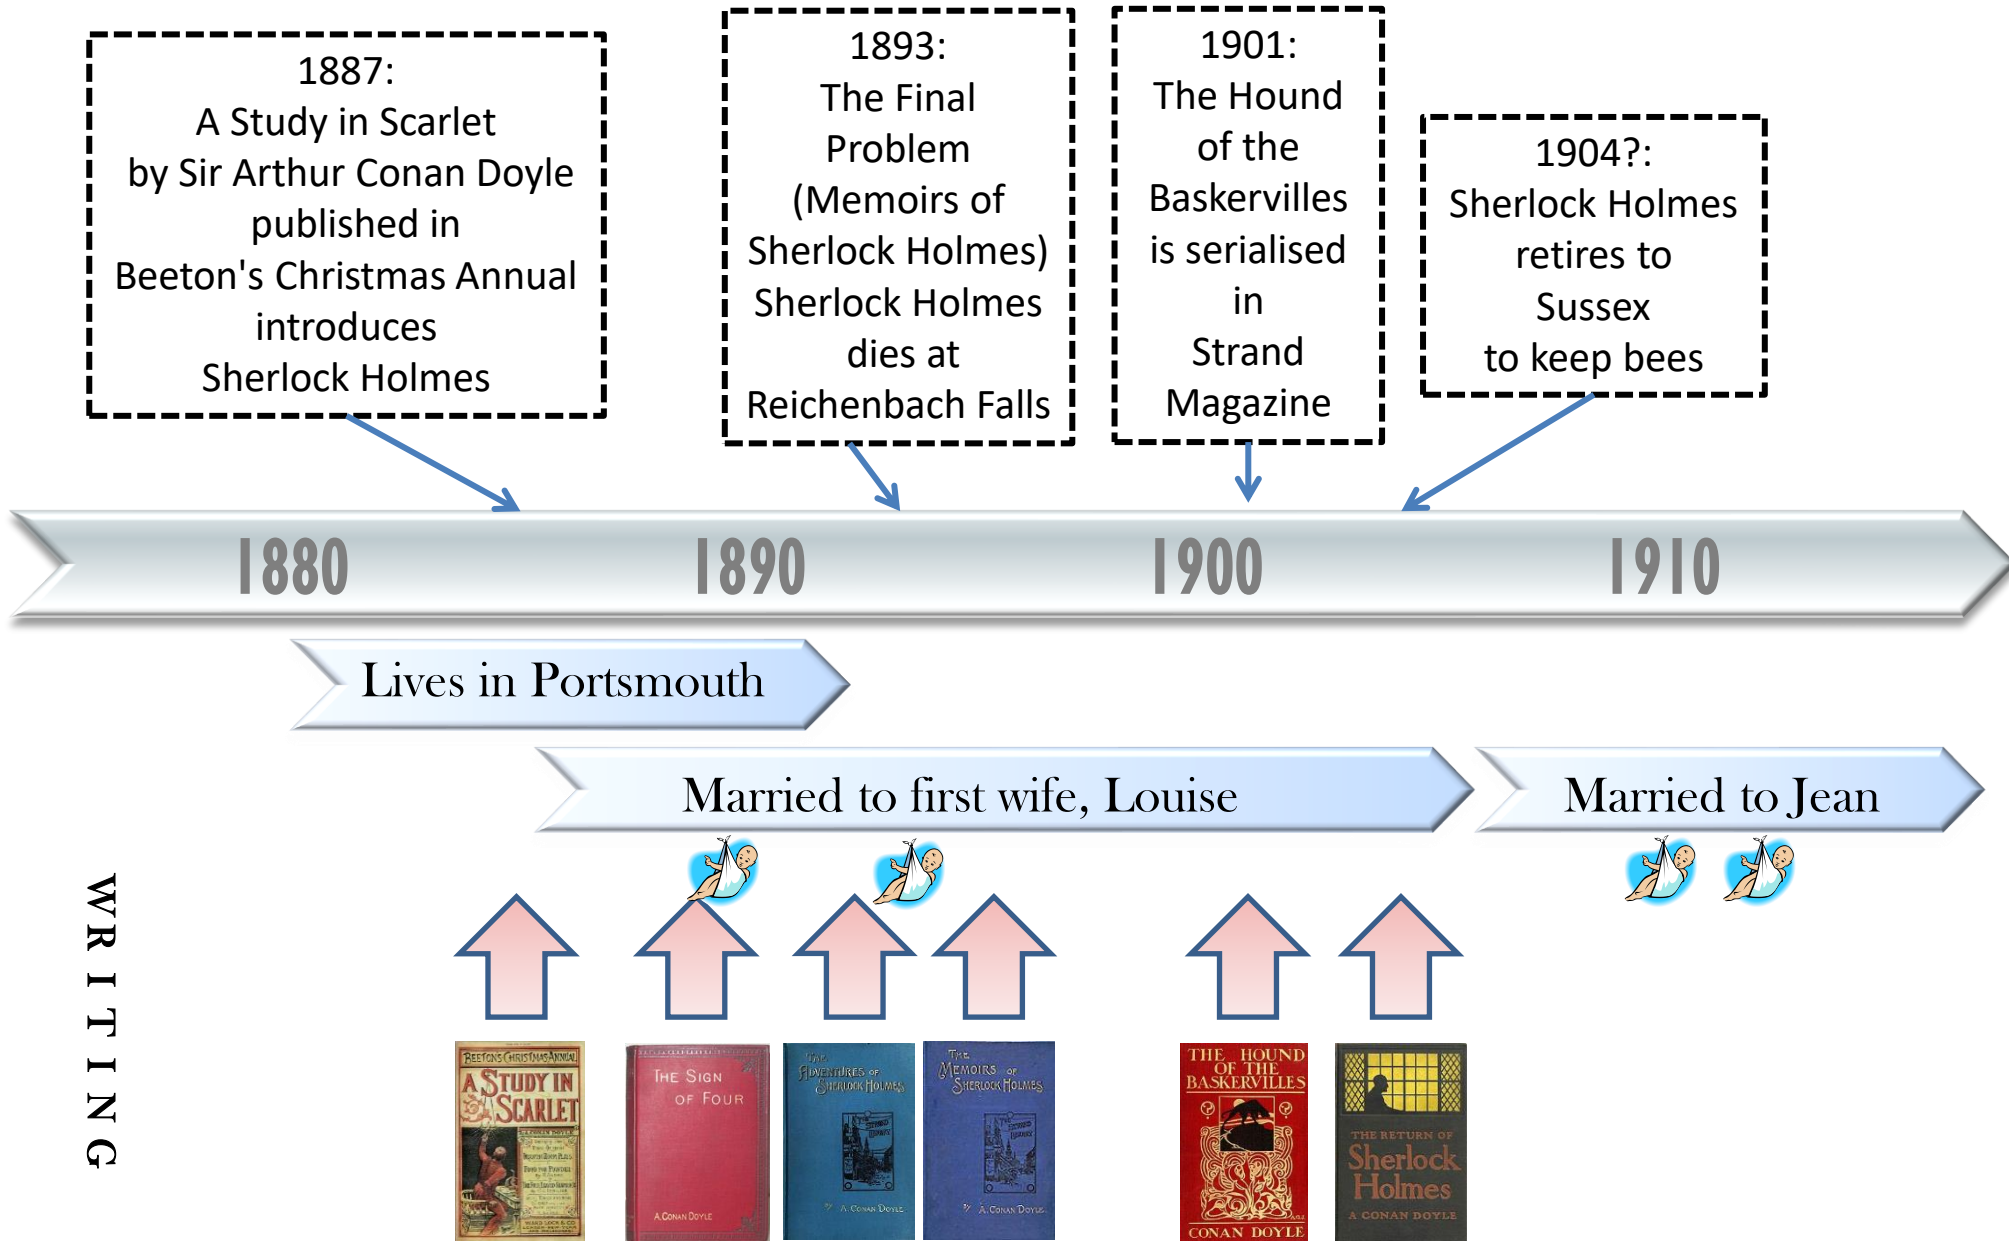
1887:
A Study in Scarlet
by Sir Arthur Conan Doyle
published in
Beeton's Christmas Annual
introduces
Sherlock Holmes

1893:
The Final
Problem
(Memoirs of
Sherlock Holmes)
Sherlock Holmes
dies at
Reichenbach Falls

1901:
The Hound
of the
Baskervilles
is serialised
in
Strand
Magazine

1904?:
Sherlock Holmes
retires to
Sussex
to keep bees

1880

1890

1900

1910

Lives in Portsmouth

Married to first wife, Louise

Married to Jean

WRITING

BEETON'S CHRISTMAS ANNUAL
A STUDY IN SCARLET

THE SIGN OF FOUR
A. CONAN DOYLE

THE ADVENTURES OF SHERLOCK HOLMES
A. CONAN DOYLE

THE MEMOIRS OF SHERLOCK HOLMES
A. CONAN DOYLE

THE HOUND OF THE BASKERVILLES
CONAN DOYLE

THE RETURN OF Sherlock Holmes
A. CONAN DOYLE